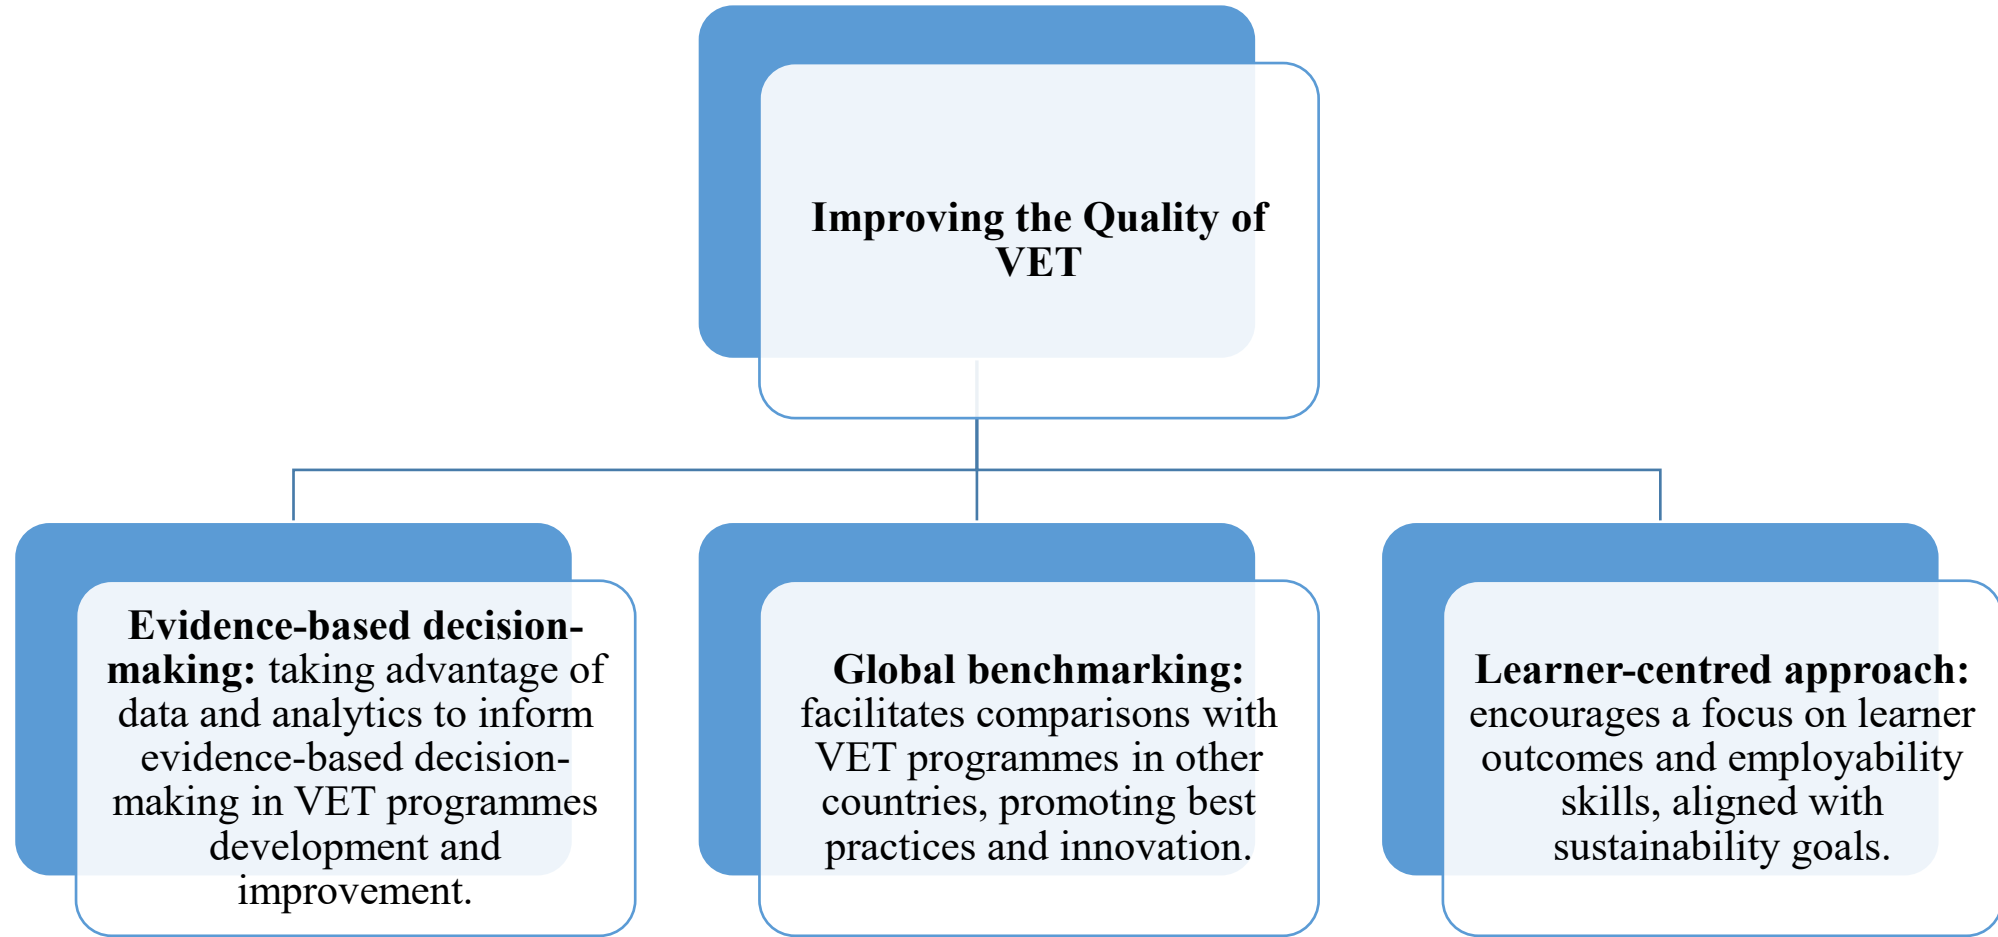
Improving the Quality of VET

Evidence-based decision-making: taking advantage of data and analytics to inform evidence-based decision-making in VET programmes development and improvement.

Global benchmarking: facilitates comparisons with VET programmes in other countries, promoting best practices and innovation.

Learner-centred approach: encourages a focus on learner outcomes and employability skills, aligned with sustainability goals.